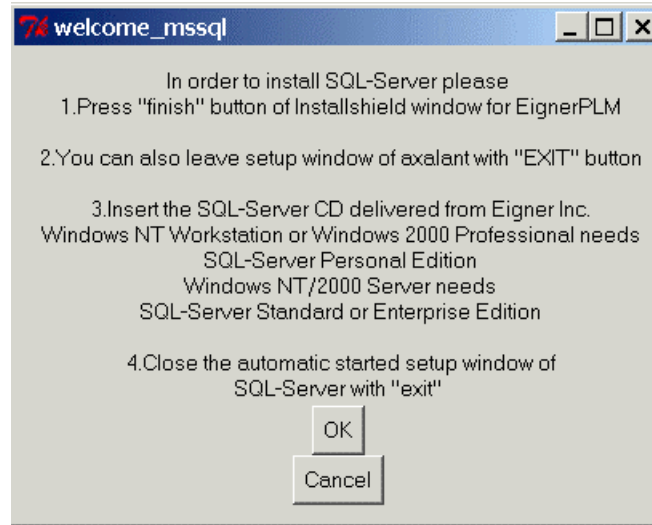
welcome_mssql

In order to install SQL-Server please
1.Press "finish" button of Installshield window for EignerPLM

2.You can also leave setup window of axalant with "EXIT" button

3.Insert the SQL-Server CD delivered from Eigner Inc.
Windows NT Workstation or Windows 2000 Professional needs
SQL-Server Personal Edition
Windows NT/2000 Server needs
SQL-Server Standard or Enterprise Edition

4.Close the automatic started setup window of
SQL-Server with "exit"

OK

Cancel